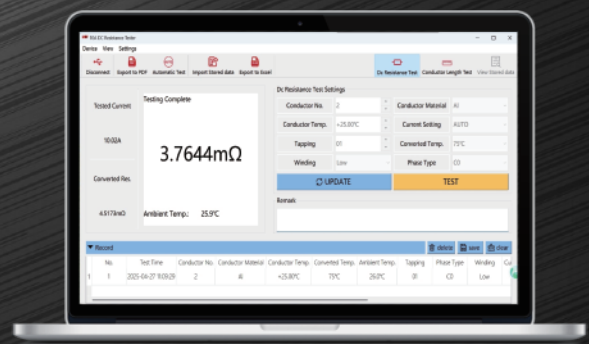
RM DC Resistance Tester

Device View Settings

Disconnect Export to PDF Automatic Test Import Stored data Export to Excel

Dc Resistance Test Conductor Length Test View Stored data

Tested Current

10.02A

Converted Res.

4.5173mΩ

Testing Complete

3.7644mΩ

Ambient Temp.: 25.9°C

Dc Resistance Test Settings

| Conductor No. | 2 | Conductor Material | Al |
|---|---|---|---|
| Conductor Temp. | +25.00°C | Current Setting | AUTO |
| Tapping | 01 | Converted Temp. | 75°C |
| Winding | Low | Phase Type | CO |

UPDATE

TEST

Remark

Record

delete save clear

| | No. | Test Time | Conductor No. | Conductor Material | Conductor Temp. | Converted Temp. | Ambient Temp. | Tapping | Phase Type | Winding | Cu |
|---|---|---|---|---|---|---|---|---|---|---|---|
| 1 | 1 | 2025-04-27 11:09:29 | 2 | Al | +25.00°C | 75°C | 25.9°C | 01 | CO | Low | |